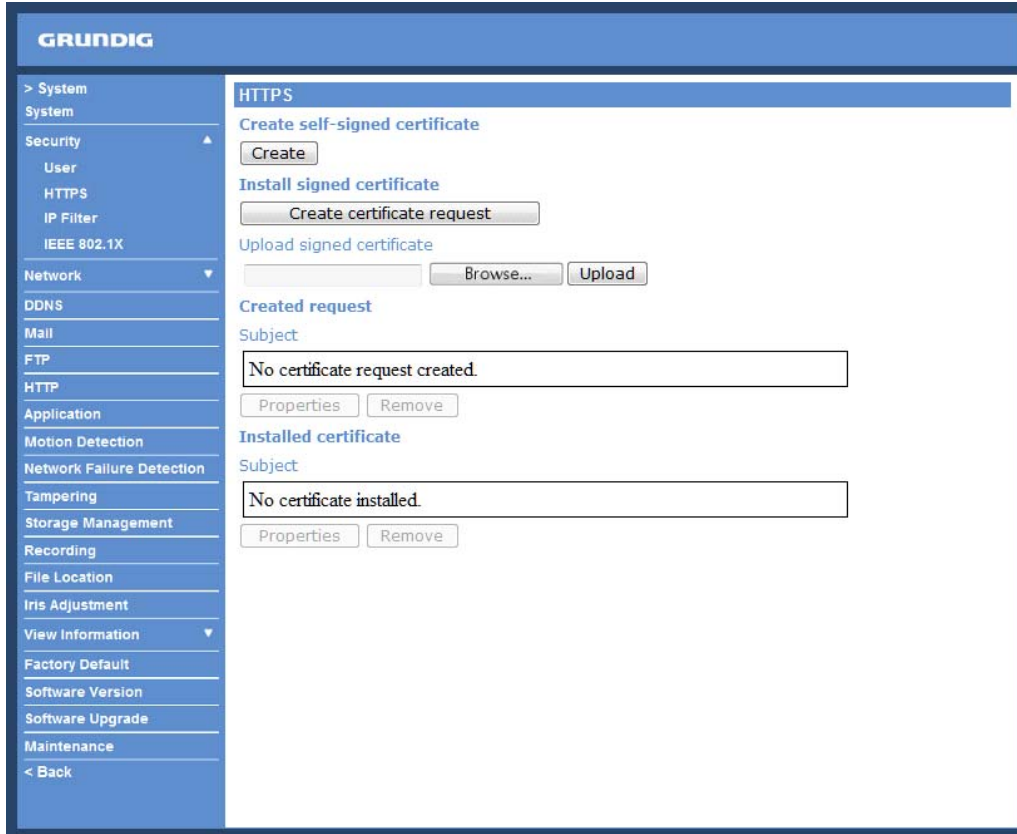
GRUNDIG

> System
System
Security
User
HTTPS
IP Filter
IEEE 802.1X
Network
DDNS
Mail
FTP
HTTP
Application
Motion Detection
Network Failure Detection
Tampering
Storage Management
Recording
File Location
Iris Adjustment
View Information
Factory Default
Software Version
Software Upgrade
Maintenance
< Back

HTTPS
Create self-signed certificate
Create
Install signed certificate
Create certificate request
Upload signed certificate
Browse... Upload
Created request
Subject
No certificate request created.
Properties Remove
Installed certificate
Subject
No certificate installed.
Properties Remove